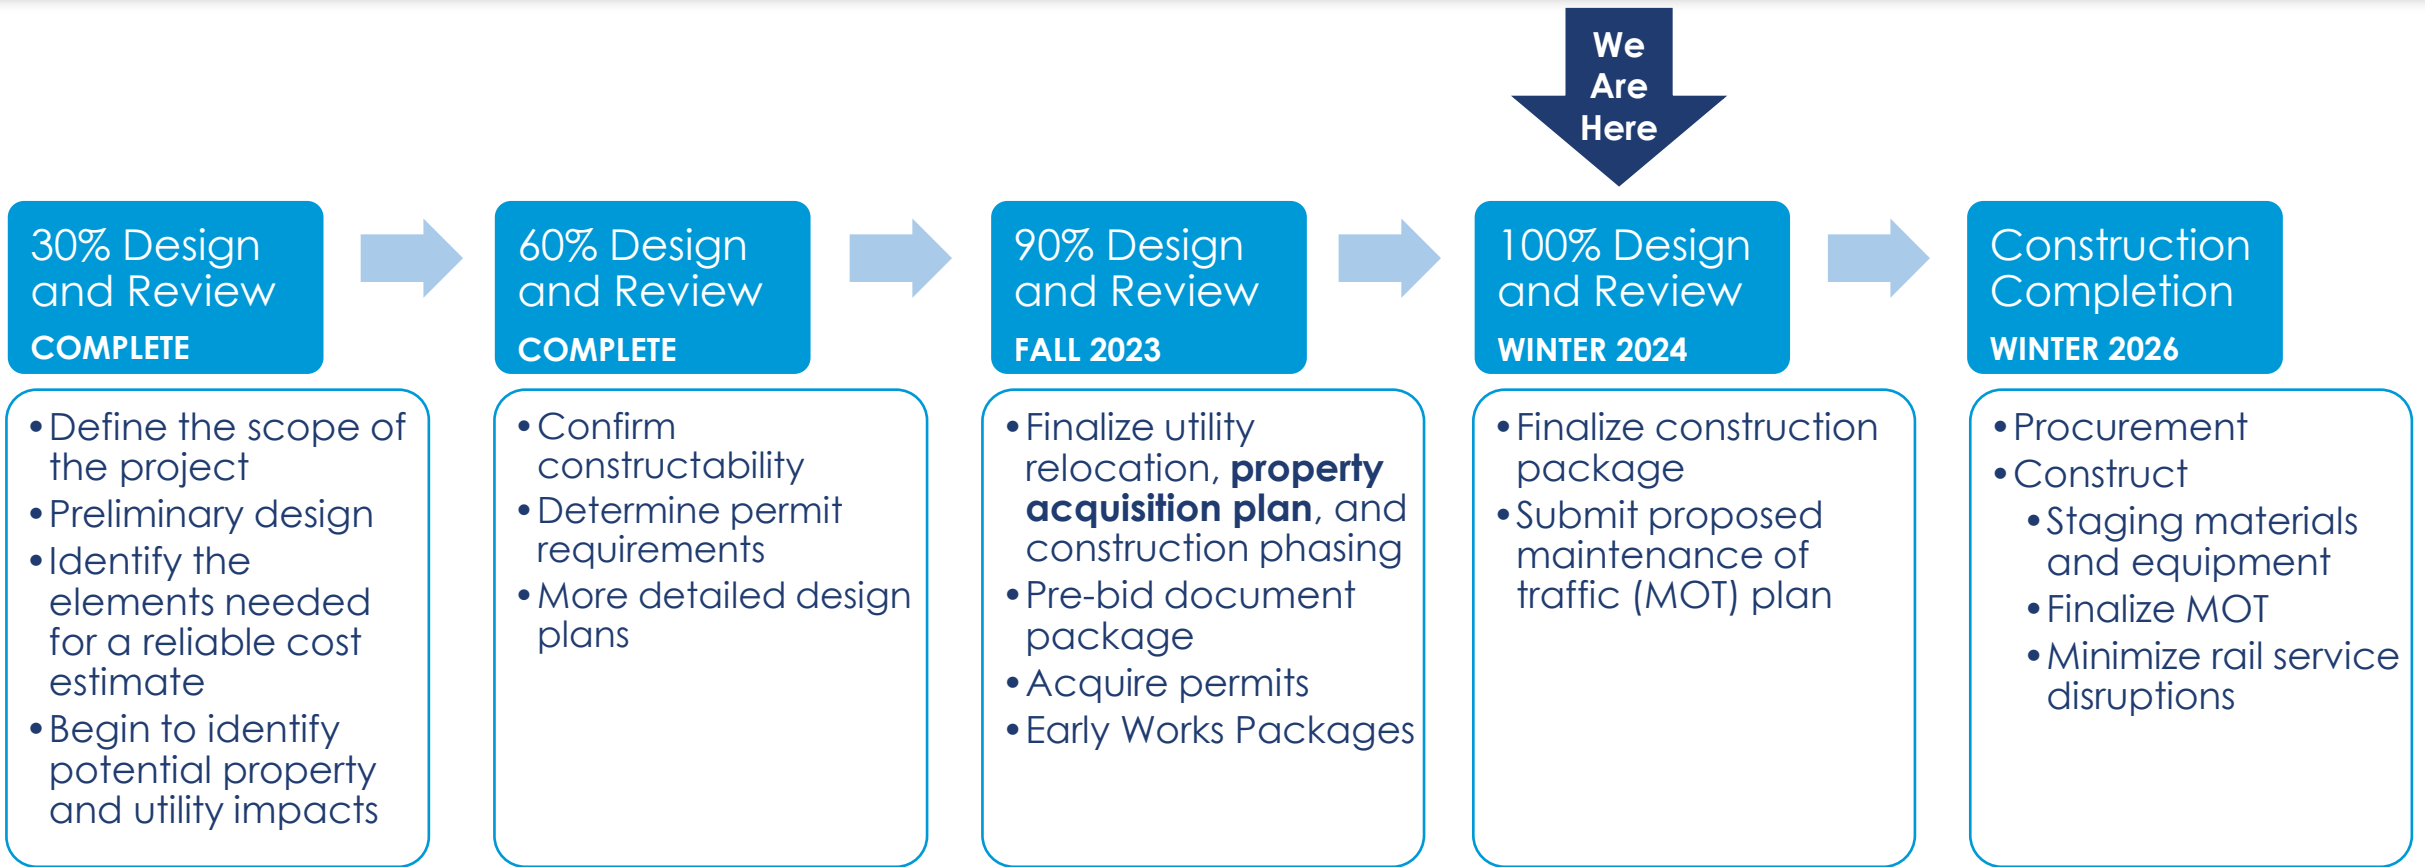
We Are Here

30% Design and Review
COMPLETE

• Define the scope of the project
• Preliminary design
• Identify the elements needed for a reliable cost estimate
• Begin to identify potential property and utility impacts

60% Design and Review
COMPLETE

• Confirm constructability
• Determine permit requirements
• More detailed design plans

90% Design and Review
FALL 2023

• Finalize utility relocation, **property acquisition plan**, and construction phasing
• Pre-bid document package
• Acquire permits
• Early Works Packages

100% Design and Review
WINTER 2024

• Finalize construction package
• Submit proposed maintenance of traffic (MOT) plan

Construction Completion
WINTER 2026

• Procurement
• Construct
  • Staging materials and equipment
  • Finalize MOT
  • Minimize rail service disruptions